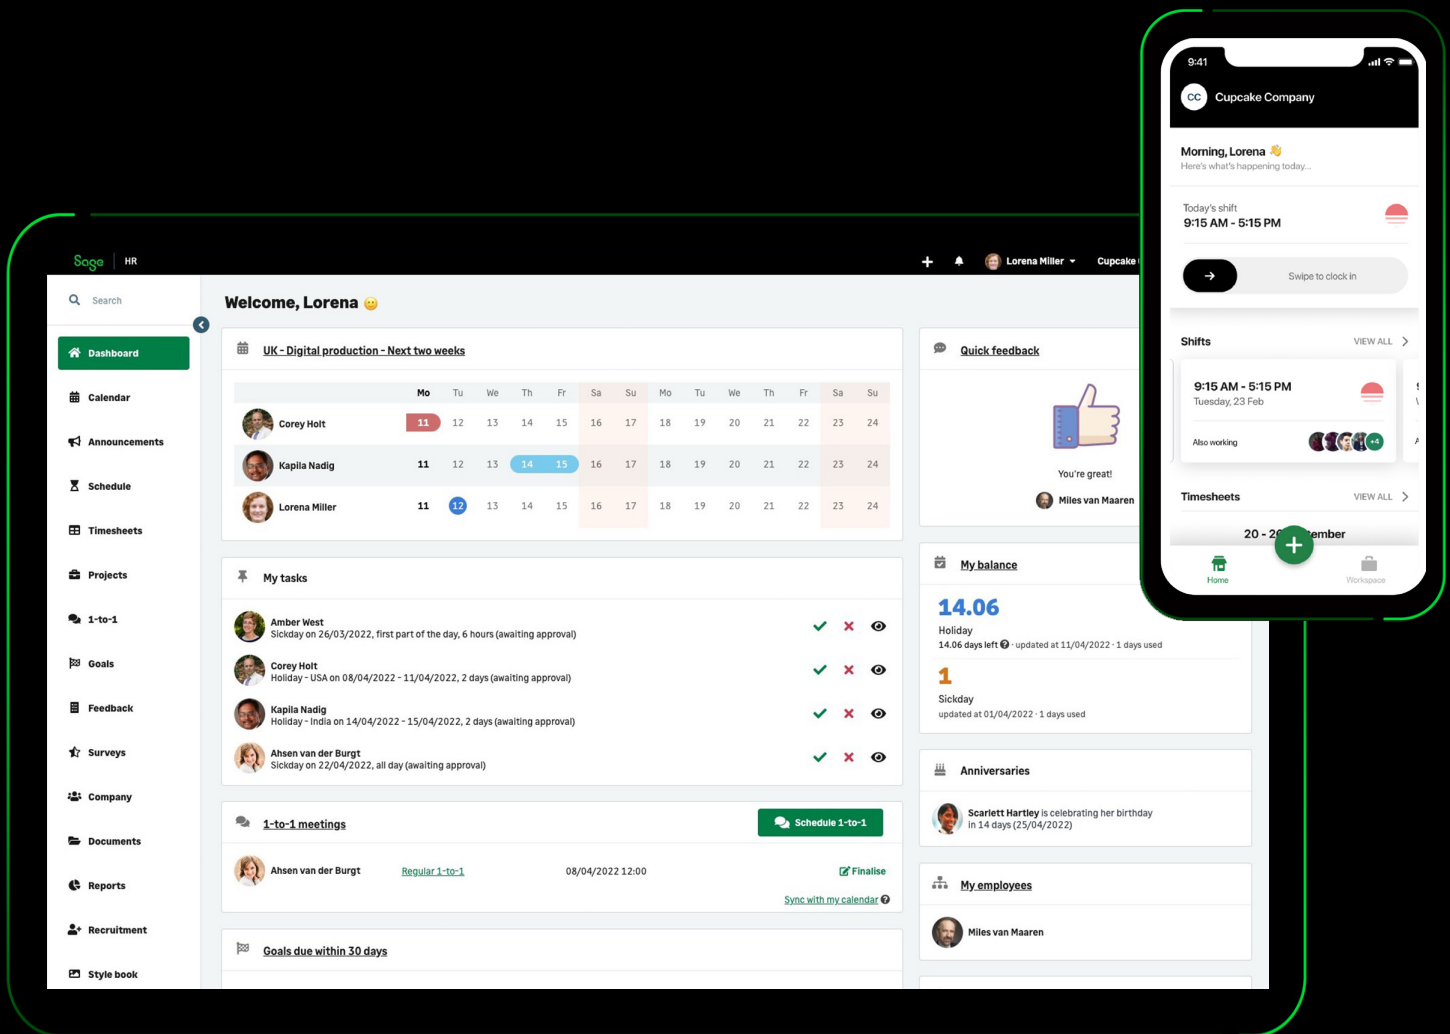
Sage | HR

Lorena Miller Cupcake

Search

Dashboard
Calendar
Announcements
Schedule
Timesheets
Projects
1-to-1
Goals
Feedback
Surveys
Company
Documents
Reports
Recruitment
Style book

Welcome, Lorena

UK - Digital production - Next two weeks

| | Mo | Tu | We | Th | Fr | Sa | Su | Mo | Tu | We | Th | Fr | Sa | Su |
|---|---|---|---|---|---|---|---|---|---|---|---|---|---|---|
| Corey Holt | 11 | 12 | 13 | 14 | 15 | 16 | 17 | 18 | 19 | 20 | 21 | 22 | 23 | 24 |
| Kapila Nadig | 11 | 12 | 13 | 14 | 15 | 16 | 17 | 18 | 19 | 20 | 21 | 22 | 23 | 24 |
| Lorena Miller | 11 | 12 | 13 | 14 | 15 | 16 | 17 | 18 | 19 | 20 | 21 | 22 | 23 | 24 |

My tasks

Amber West
Sickday on 26/03/2022, first part of the day, 6 hours (awaiting approval)

Corey Holt
Holiday - USA on 08/04/2022 - 11/04/2022, 2 days (awaiting approval)

Kapila Nadig
Holiday - India on 14/04/2022 - 15/04/2022, 2 days (awaiting approval)

Ahsen van der Burgt
Sickday on 22/04/2022, all day (awaiting approval)

1-to-1 meetings
Schedule 1-to-1

Ahsen van der Burgt Regular 1-to-1 08/04/2022 12:00 Finalise

Sync with my calendar

Goals due within 30 days

Quick feedback

You're great!
Miles van Maaren

My balance

14.06
Holiday
14.06 days left · updated at 11/04/2022 · 1 days used

1
Sickday
updated at 01/04/2022 · 1 days used

Anniversaries

Scarlett Hartley is celebrating her birthday in 14 days (25/04/2022)

My employees

Miles van Maaren

9:41

CC Cupcake Company

Morning, Lorena
Here's what's happening today...

Today's shift
9:15 AM - 5:15 PM

Swipe to clock in

Shifts VIEW ALL

9:15 AM - 5:15 PM
Tuesday, 23 Feb

Also working +4

Timesheets VIEW ALL

20 - 2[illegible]ember

Home Workspace